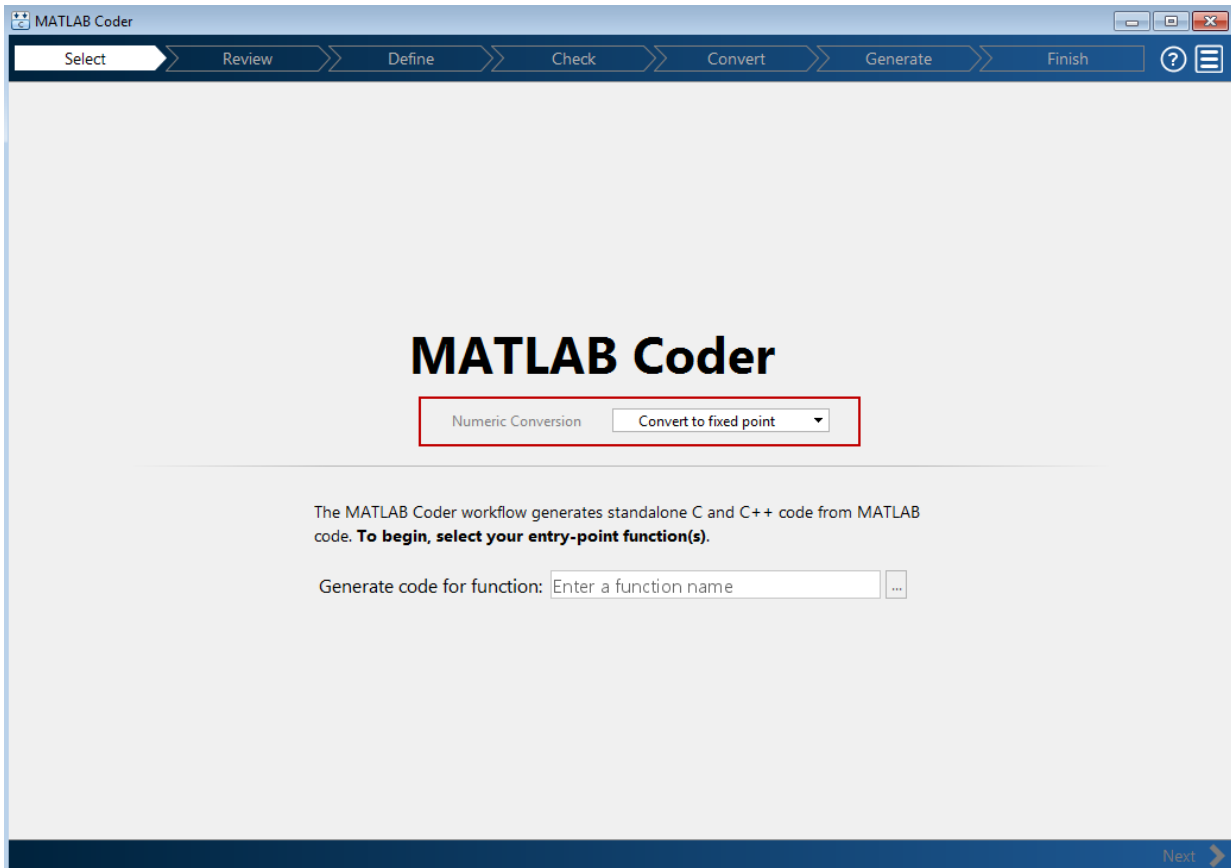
MATLAB Coder

Select Review Define Check Convert Generate Finish

?

MATLAB Coder

Numeric Conversion Convert to fixed point

The MATLAB Coder workflow generates standalone C and C++ code from MATLAB code. **To begin, select your entry-point function(s)**.

Generate code for function: Enter a function name ...

Next